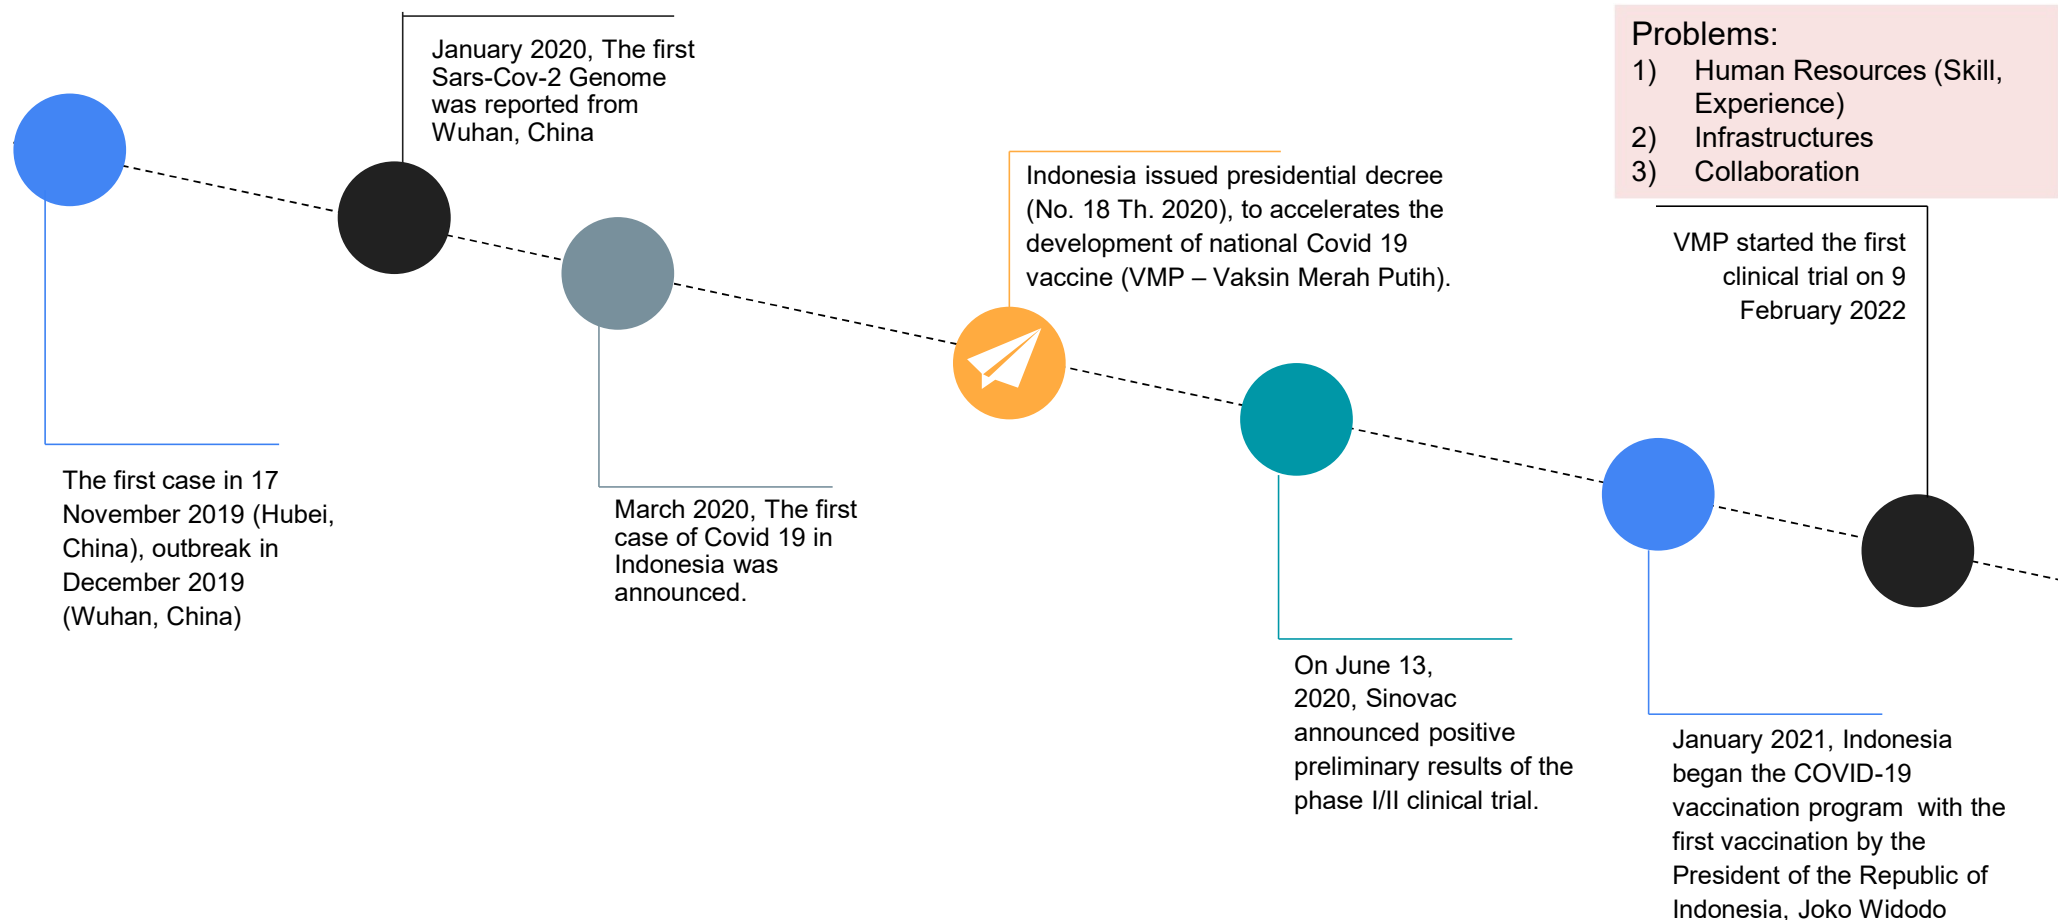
January 2020, The first Sars-Cov-2 Genome was reported from Wuhan, China

Problems:
1) Human Resources (Skill, Experience)
2) Infrastructures
3) Collaboration

Indonesia issued presidential decree (No. 18 Th. 2020), to accelerates the development of national Covid 19 vaccine (VMP – Vaksin Merah Putih).

VMP started the first clinical trial on 9 February 2022

The first case in 17 November 2019 (Hubei, China), outbreak in December 2019 (Wuhan, China)

March 2020, The first case of Covid 19 in Indonesia was announced.

On June 13, 2020, Sinovac announced positive preliminary results of the phase I/II clinical trial.

January 2021, Indonesia began the COVID-19 vaccination program with the first vaccination by the President of the Republic of Indonesia, Joko Widodo